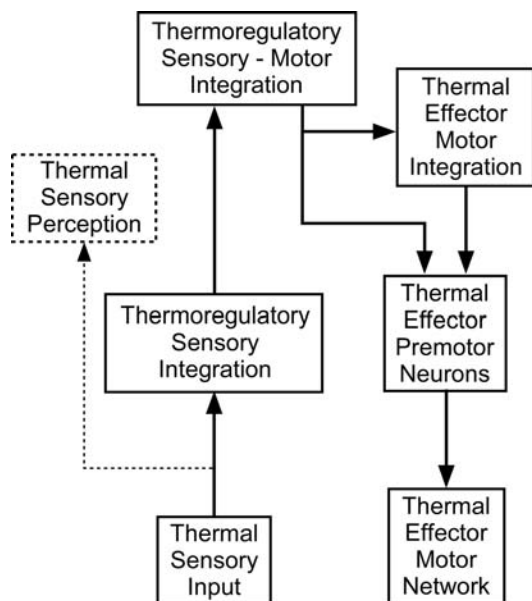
Thermoregulatory Sensory - Motor Integration

Thermal Effector Motor Integration

Thermal Sensory Perception

Thermoregulatory Sensory Integration

Thermal Effector Premotor Neurons

Thermal Sensory Input

Thermal Effector Motor Network